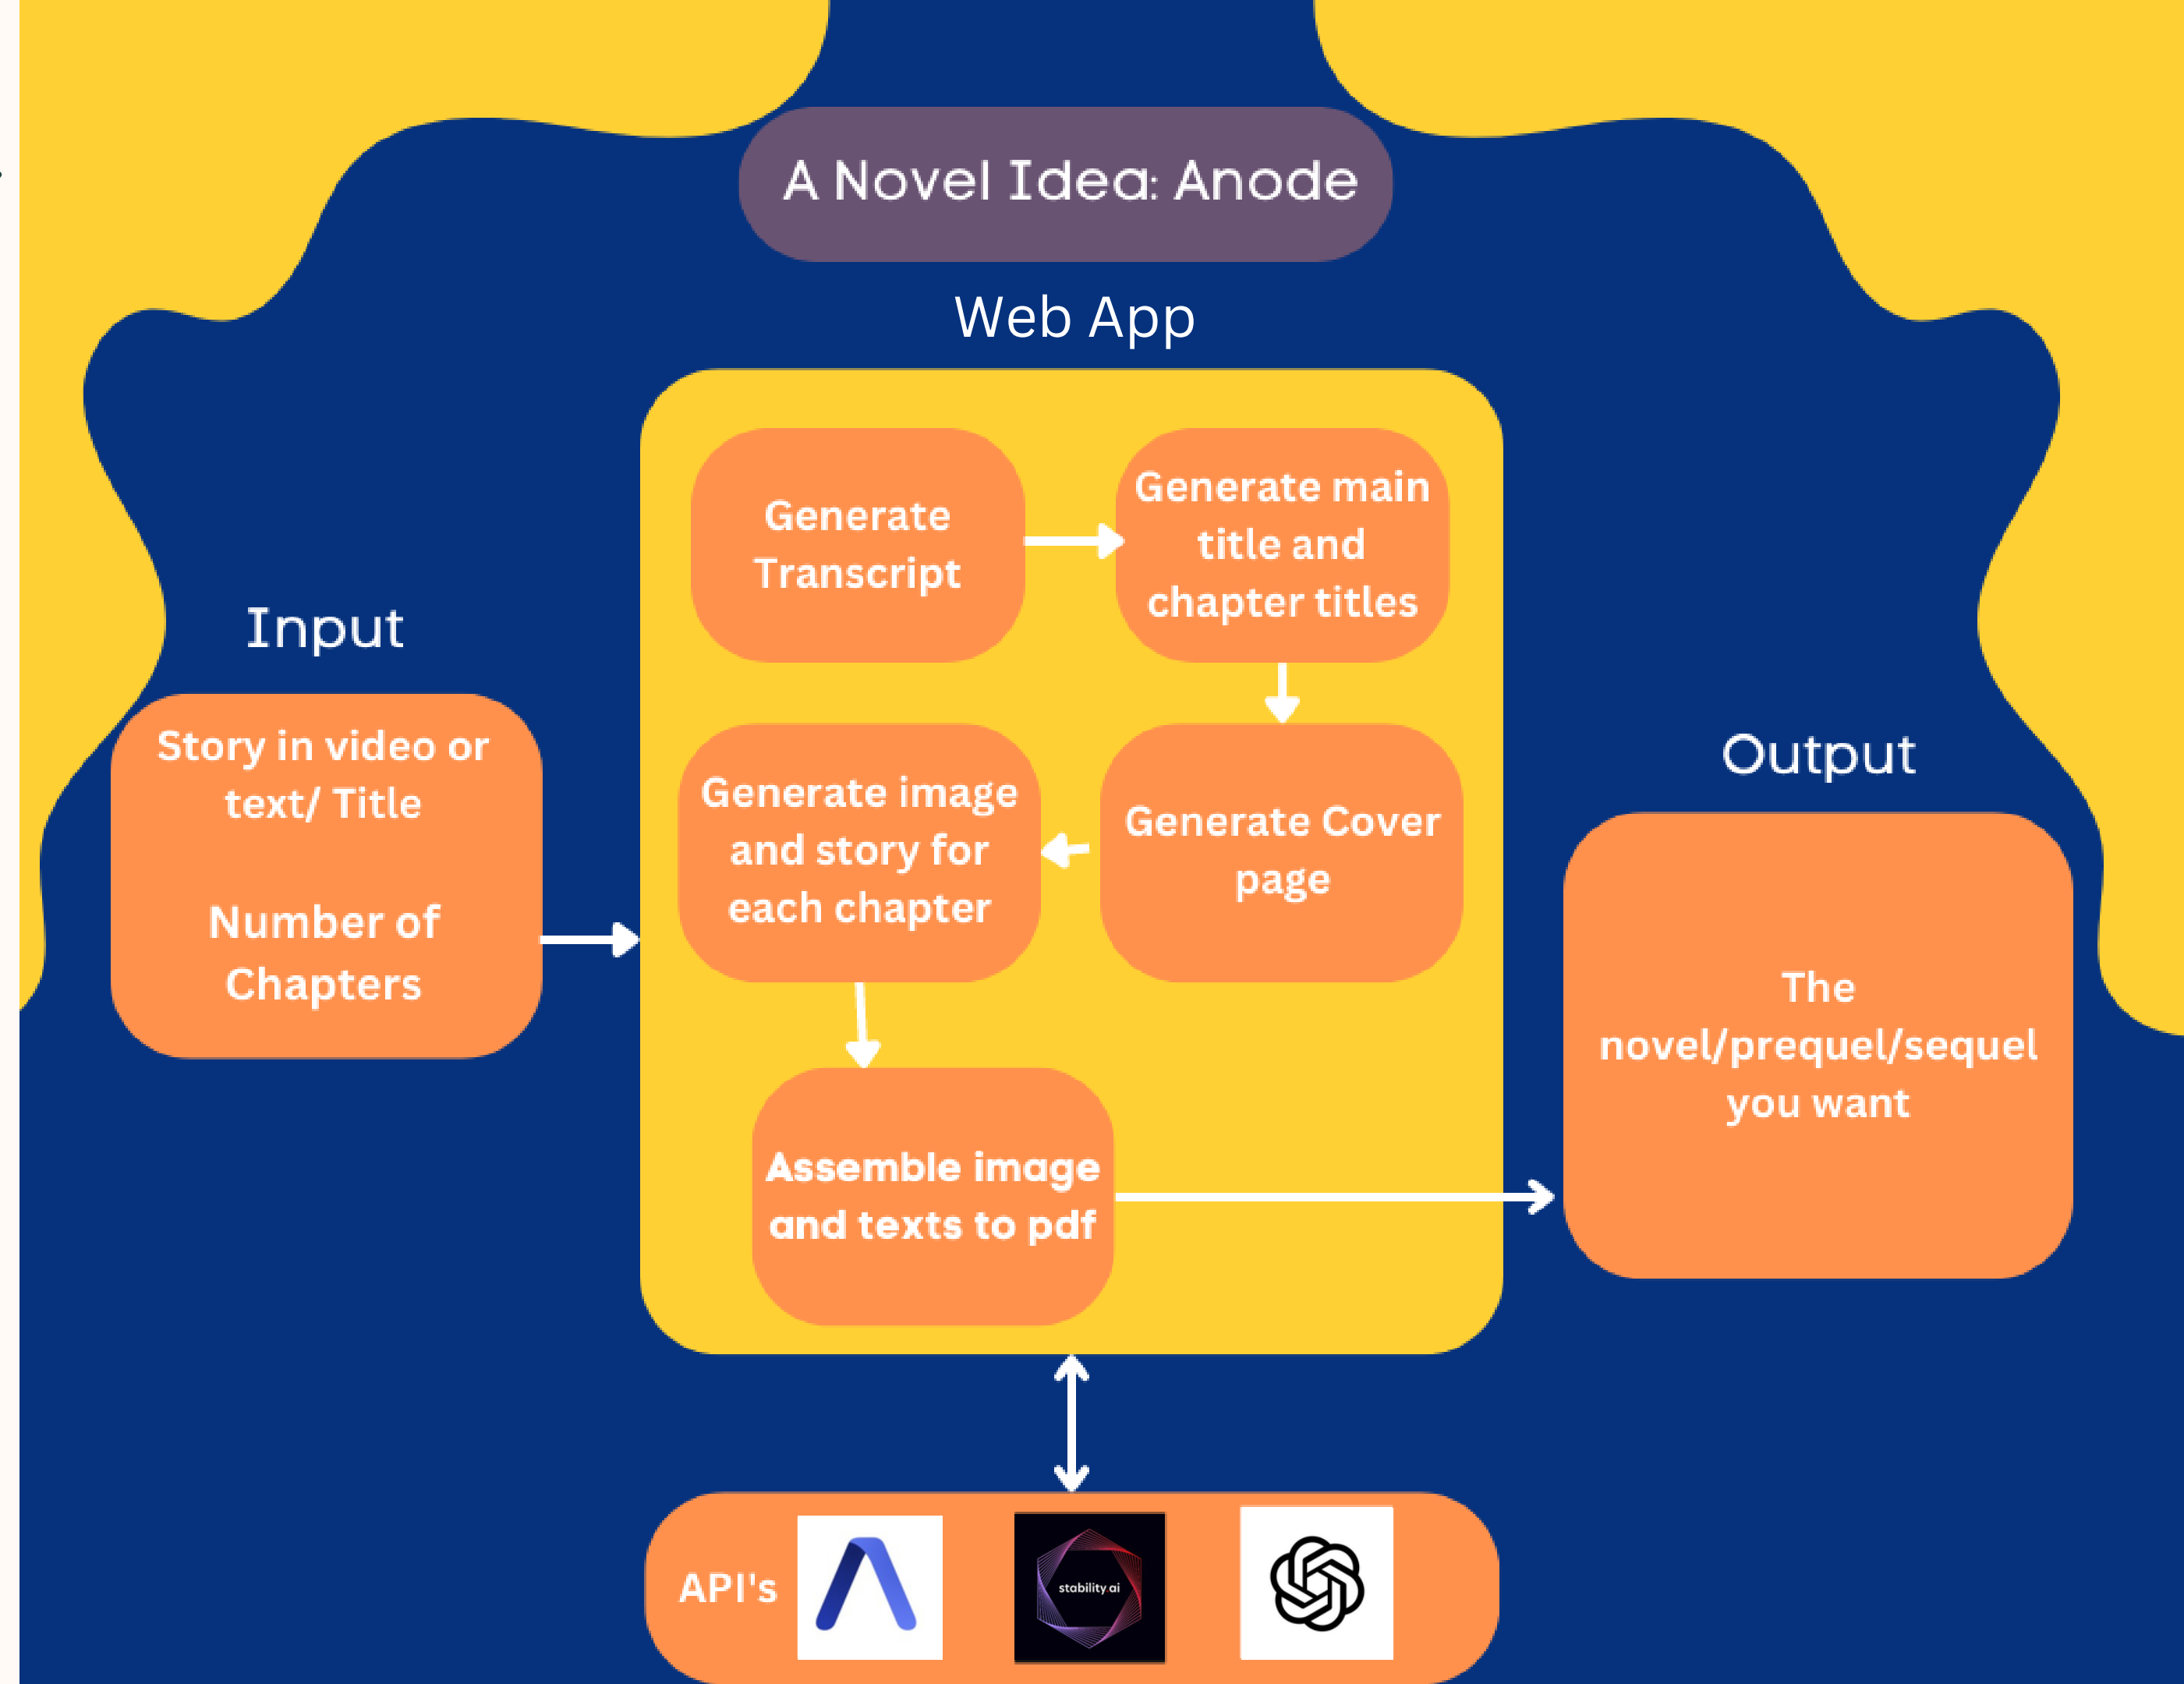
A Novel Idea: Anode

Web App

Input

Story in video or text/ Title

Number of Chapters

Generate Transcript

Generate main title and chapter titles

Generate image and story for each chapter

Generate Cover page

Assemble image and texts to pdf

Output

The novel/prequel/sequel you want

API's

stability.ai